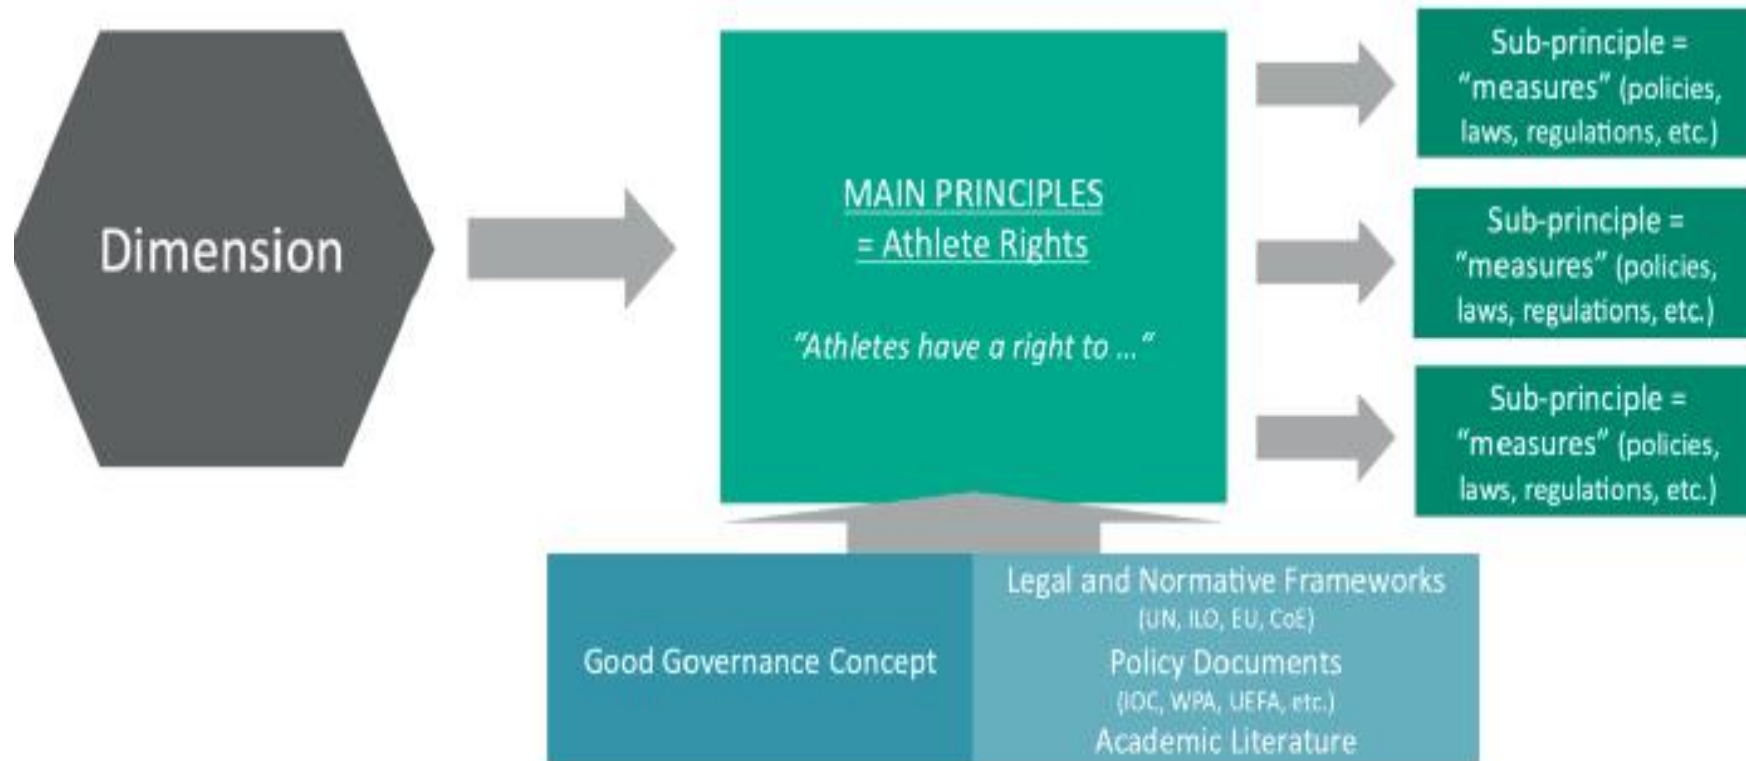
Dimension

MAIN PRINCIPLES
= Athlete Rights

"Athletes have a right to ..."

Sub-principle = "measures" (policies, laws, regulations, etc.)

Sub-principle = "measures" (policies, laws, regulations, etc.)

Sub-principle = "measures" (policies, laws, regulations, etc.)

Good Governance Concept

Legal and Normative Frameworks
(UN, ILO, EU, CoE)
Policy Documents
(IOC, WPA, UEFA, etc.)
Academic Literature